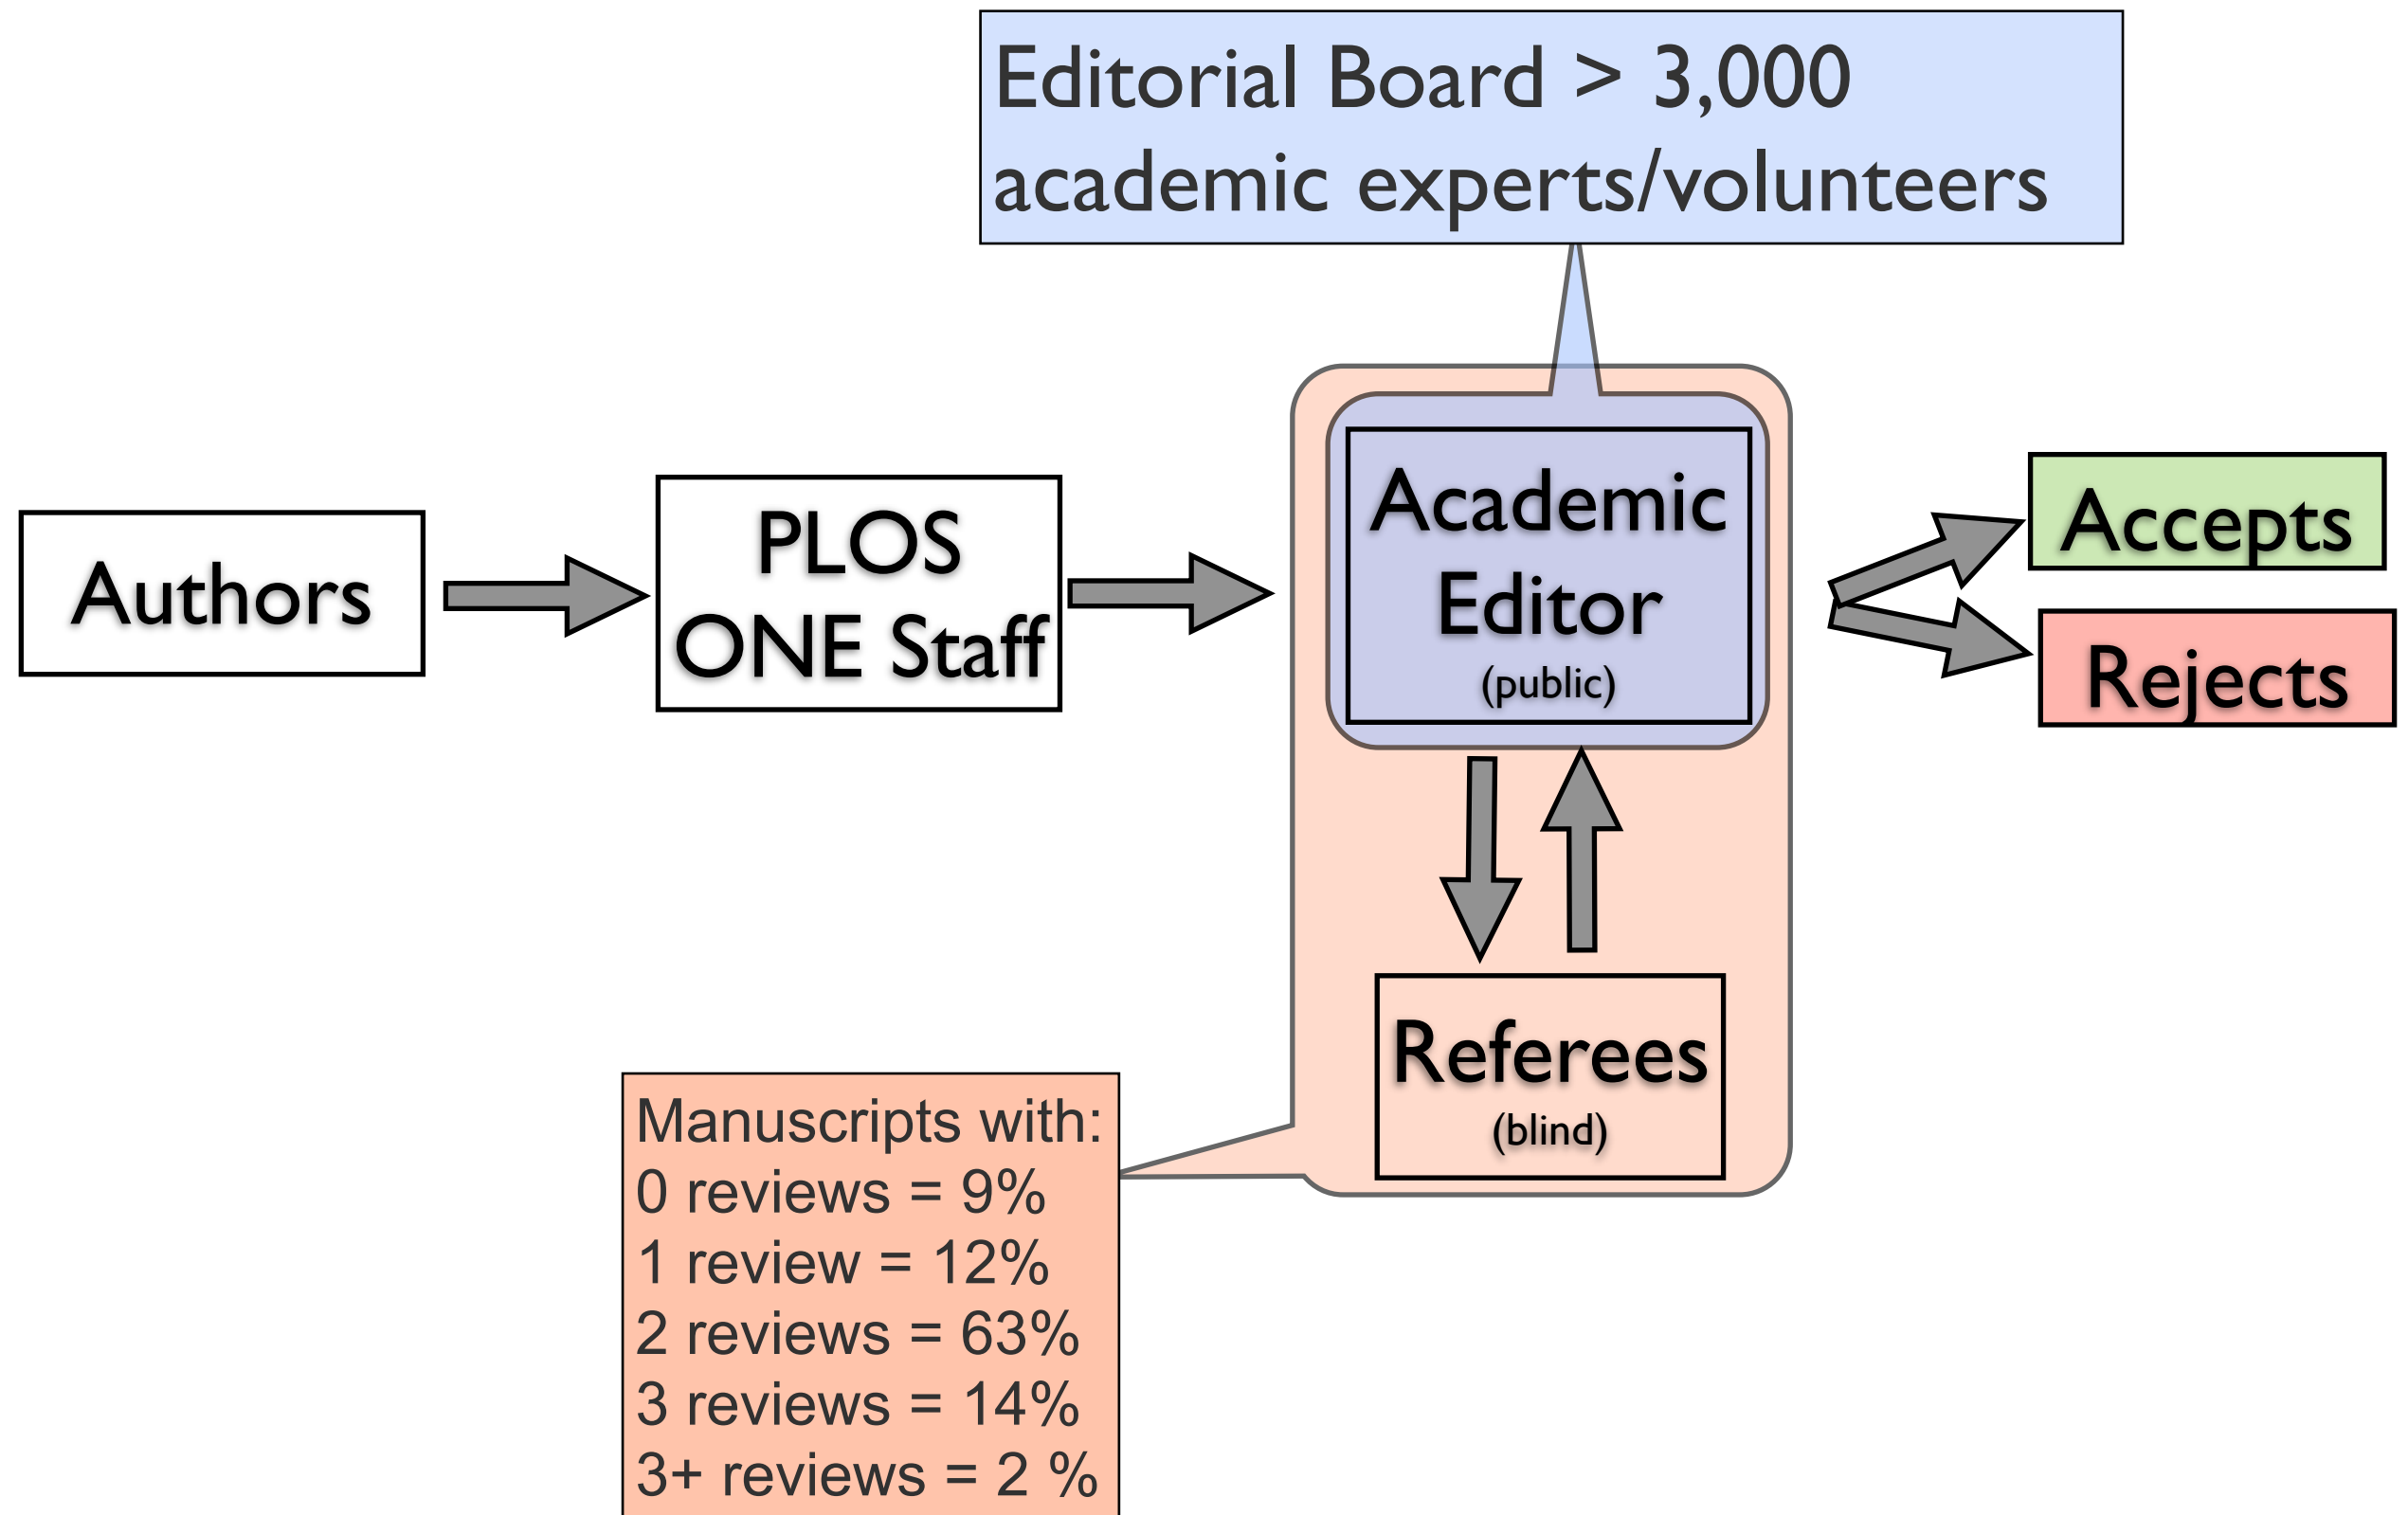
Editorial Board > 3,000 academic experts/volunteers

Authors

PLOS ONE Staff

Academic Editor
(public)

Accepts

Rejects

Referees
(blind)

Manuscripts with:
0 reviews = 9%
1 review = 12%
2 reviews = 63%
3 reviews = 14%
3+ reviews = 2 %